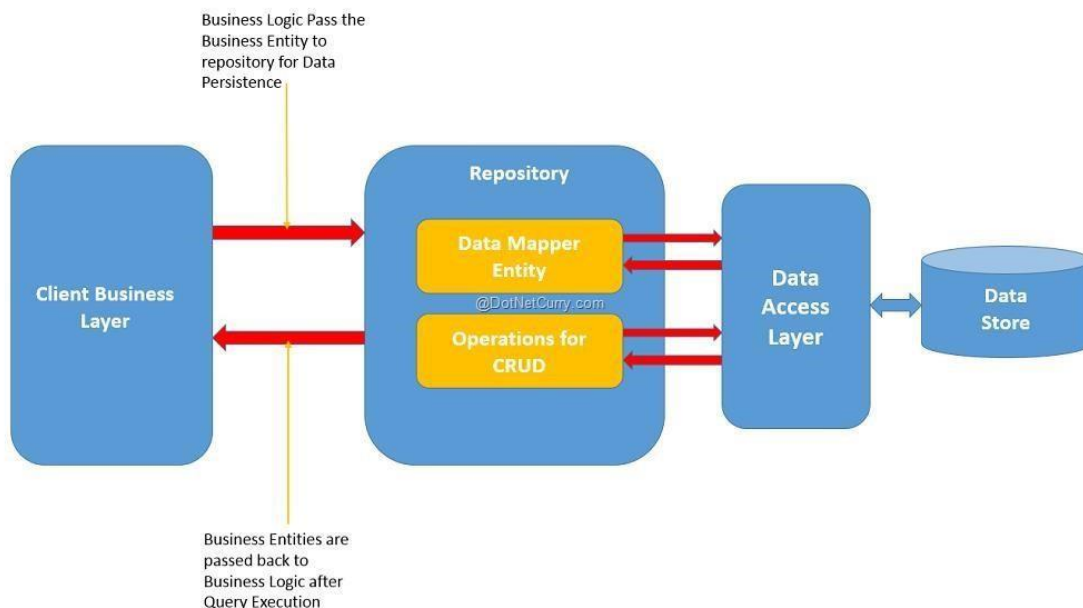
Business Logic Pass the Business Entity to repository for Data Persistence

Client Business Layer

Repository

Data Mapper Entity

@DotNetCurry.com

Operations for CRUD

Data Access Layer

Data Store

Business Entities are passed back to Business Logic after Query Execution